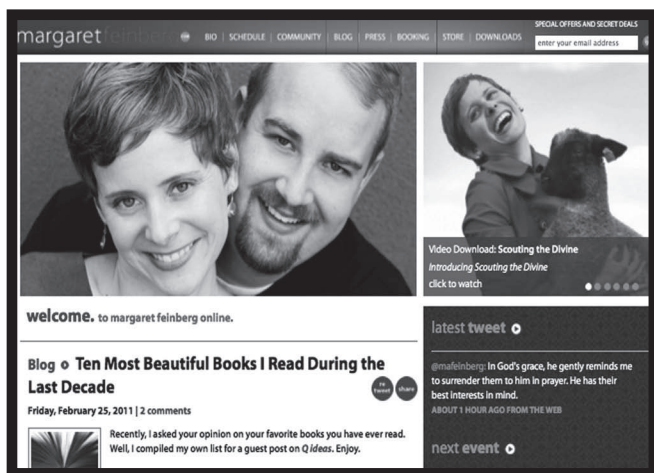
margaret feinberg

BIO | SCHEDULE | COMMUNITY | BLOG | PRESS | BOOKING | STORE | DOWNLOADS

SPECIAL OFFERS AND SECRET DEALS

enter your email address

Video Download: Scouting the Divine

Introducing Scouting the Divine

click to watch

welcome. to margaret feinberg online.

Blog Ten Most Beautiful Books I Read During the Last Decade

re tweet

share

Friday, February 25, 2011 | 2 comments

Recently, I asked your opinion on your favorite books you have ever read. Well, I compiled my own list for a guest post on Q ideas. Enjoy.

latest tweet

@mafeinberg: In God's grace, he gently reminds me to surrender them to him in prayer. He has their best interests in mind.

ABOUT 1 HOUR AGO FROM THE WEB

next event